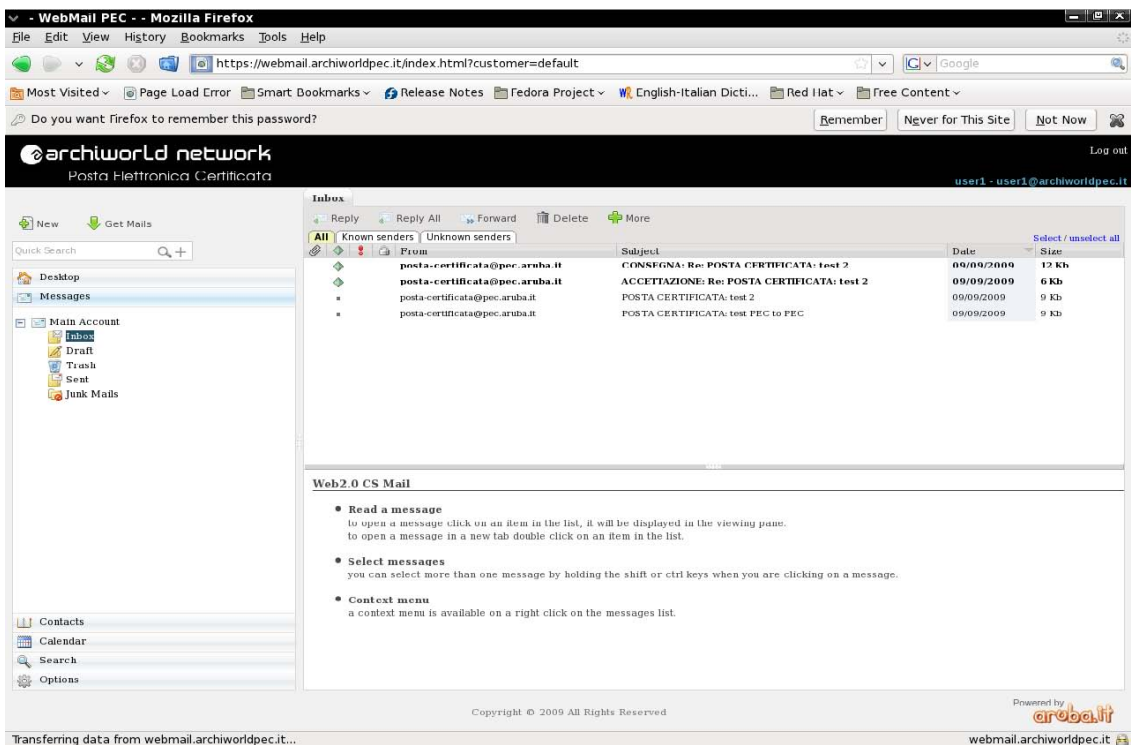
- WebMail PEC - - Mozilla Firefox

File Edit View History Bookmarks Tools Help

https://webmail.archiworldpec.it/index.html?customer=default

Google

Most Visited Page Load Error Smart Bookmarks Release Notes Fedora Project English-Italian Dicti... Red Hat Free Content

Do you want Firefox to remember this password?

Remember Never for This Site Not Now

archiworld network
Posta Elettronica Certificata

Log out

user1 - user1@archiworldpec.it

New Get Mails

Quick Search

Desktop
Messages

Main Account
Inbox
Draft
Trash
Sent
Junk Mails

Contacts
Calendar
Search
Options

Inbox

Reply Reply All Forward Delete More

All Known senders Unknown senders

Select / unselect all

| From | Subject | Date | Size |
|---|---|---|---|
| posta-certificata@pec.aruba.it | CONSEGNA: Re: POSTA CERTIFICATA: test 2 | 09/09/2009 | 12 Kb |
| posta-certificata@pec.aruba.it | ACCETTAZIONE: Re: POSTA CERTIFICATA: test 2 | 09/09/2009 | 6 Kb |
| posta-certificata@pec.aruba.it | POSTA CERTIFICATA: test 2 | 09/09/2009 | 9 Kb |
| posta-certificata@pec.aruba.it | POSTA CERTIFICATA: test PEC to PEC | 09/09/2009 | 9 Kb |

Web2.0 CS Mail

• Read a message
to open a message click on an item in the list, it will be displayed in the viewing pane.
to open a message in a new tab double click on an item in the list.

• Select messages
you can select more than one message by holding the shift or ctrl keys when you are clicking on a message.

• Context menu
a context menu is available on a right click on the messages list.

Copyright © 2009 All Rights Reserved

Powered by aruba.it

Transferring data from webmail.archiworldpec.it...

webmail.archiworldpec.it